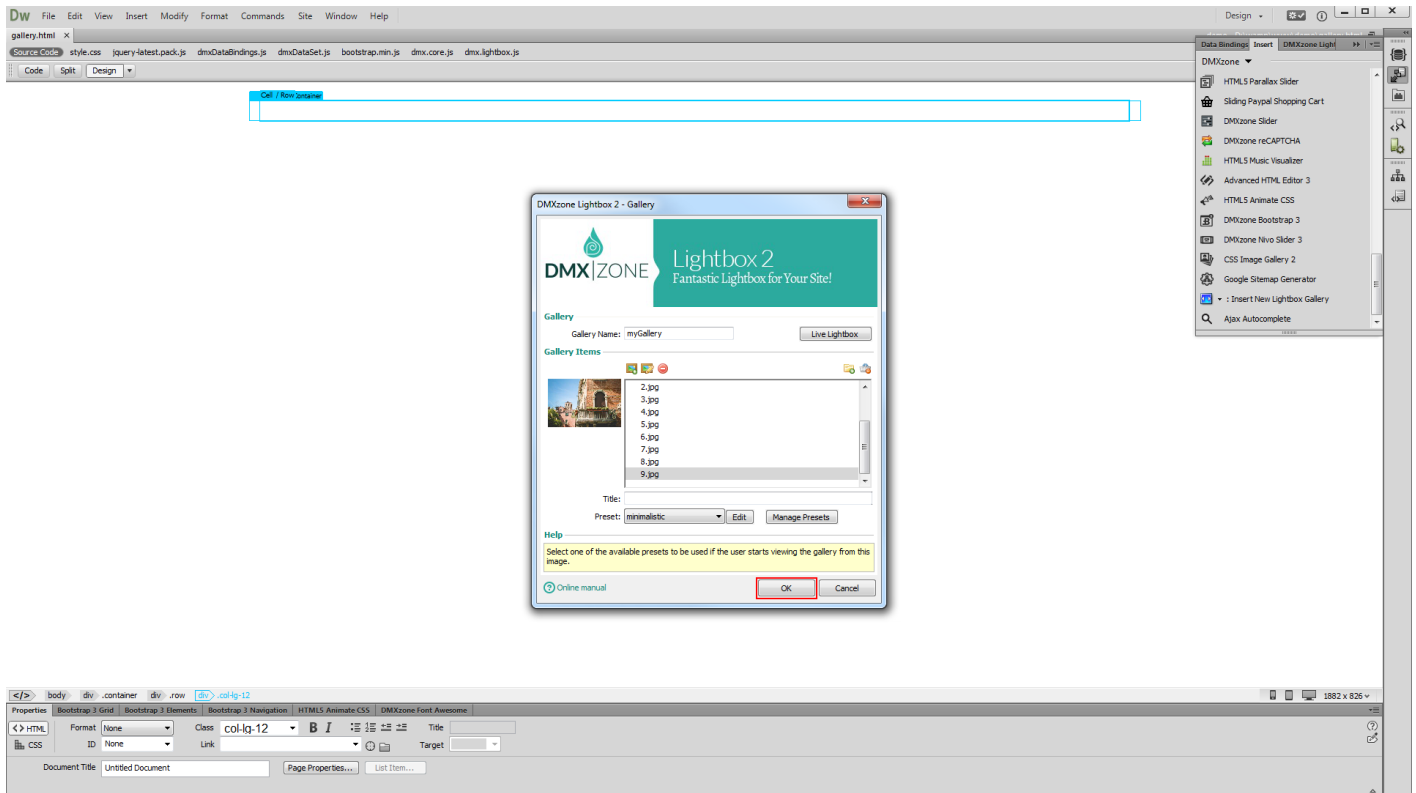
Dw File Edit View Insert Modify Format Commands Site Window Help

Design

gallery.html ×

Source Code style.css jquery-latest.pack.js dmxDataBindings.js dmxDataSet.js bootstrap.min.js dmx.core.js dmx.lightbox.js

Code Split Design

Cell / Row container

Data Bindings Insert DMXzone Light

DMXzone

HTML5 Parallax Slider
Sliding Paypal Shopping Cart
DMXzone Slider
DMXzone reCAPTCHA
HTML5 Music Visualizer
Advanced HTML Editor 3
HTML5 Animate CSS
DMXzone Bootstrap 3
DMXzone Nivo Slider 3
CSS Image Gallery 2
Google Sitemap Generator
: Insert New Lightbox Gallery
Ajax Autocomplete

DMXzone Lightbox 2 - Gallery

DMX|ZONE

Lightbox 2
Fantastic Lightbox for Your Site!

Gallery
Gallery Name: myGallery
Live Lightbox

Gallery Items

2.jpg
3.jpg
4.jpg
5.jpg
6.jpg
7.jpg
8.jpg
9.jpg

Title:
Preset: minimalistic Edit Manage Presets

Help
Select one of the available presets to be used if the user starts viewing the gallery from this image.

Online manual
OK
Cancel

body div .container div .row div .col-lg-12

1882 x 826

Properties Bootstrap 3 Grid Bootstrap 3 Elements Bootstrap 3 Navigation HTML5 Animate CSS DMXzone Font Awesome

HTML Format None Class col-lg-12 B I Title
CSS ID None Link Target

Document Title Untitled Document Page Properties... List Item...